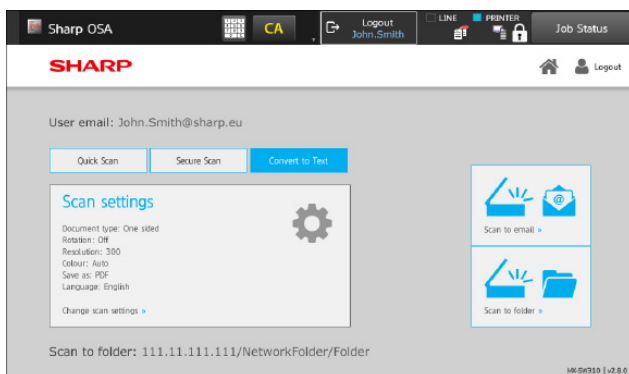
Sharp OSA

CA

Logout
John.Smith

LINE PRINTER

Job Status

SHARP

Logout

User email: John.Smith@sharp.eu

Quick Scan

Secure Scan

Convert to Text

Scan settings

Document type: One sided
Rotation: Off
Resolution: 300
Colour: Auto
Save as: PDF
Language: English

Change scan settings »

Scan to email »

Scan to folder »

Scan to folder: 111.11.111.111/NetworkFolder/Folder

MX-SW310 | v2.8.0